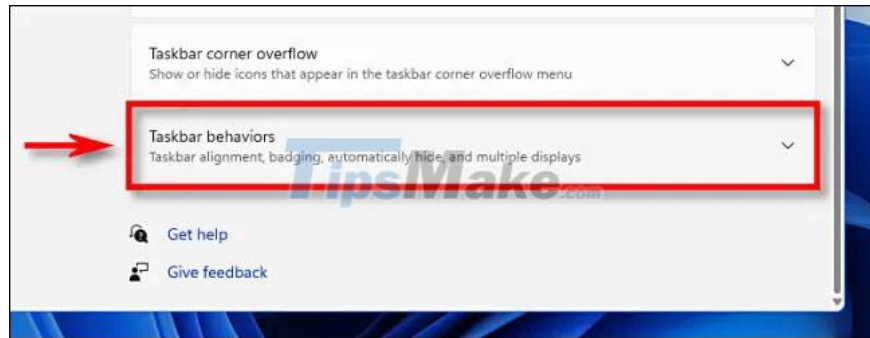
Taskbar corner overflow
Show or hide icons that appear in the taskbar corner overflow menu

Taskbar behaviors
Taskbar alignment, badging, automatically hide, and multiple displays

TipsMake.com

Get help

Give feedback